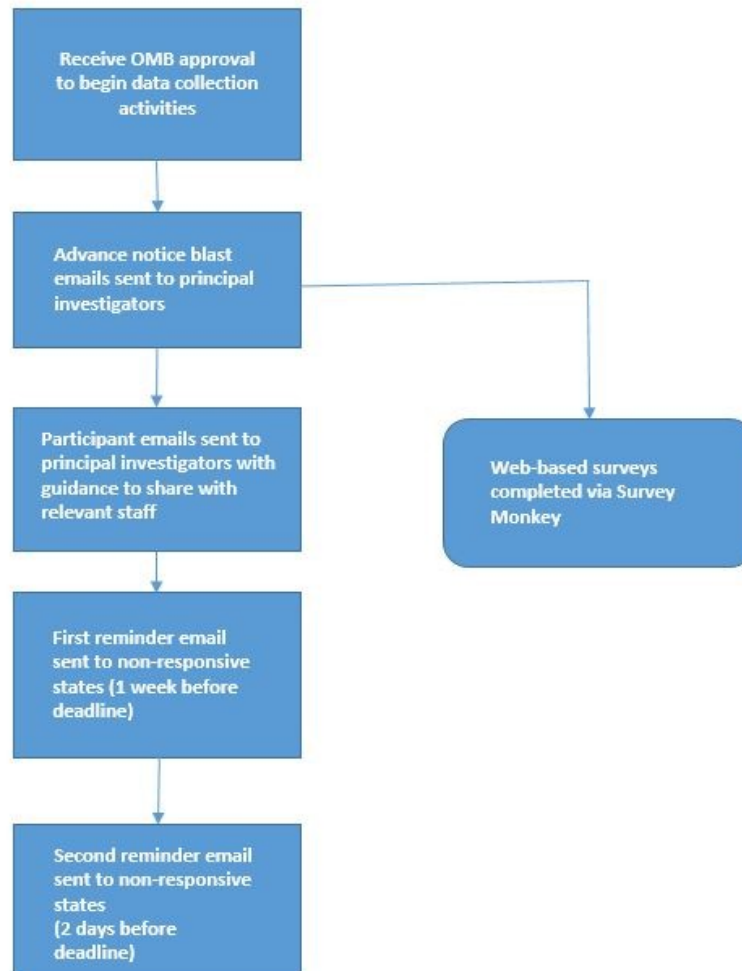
Receive OMB approval to begin data collection activities

Advance notice blast emails sent to principal investigators

Participant emails sent to principal investigators with guidance to share with relevant staff

Web-based surveys completed via Survey Monkey

First reminder email sent to non-responsive states (1 week before deadline)

Second reminder email sent to non-responsive states
(2 days before deadline)